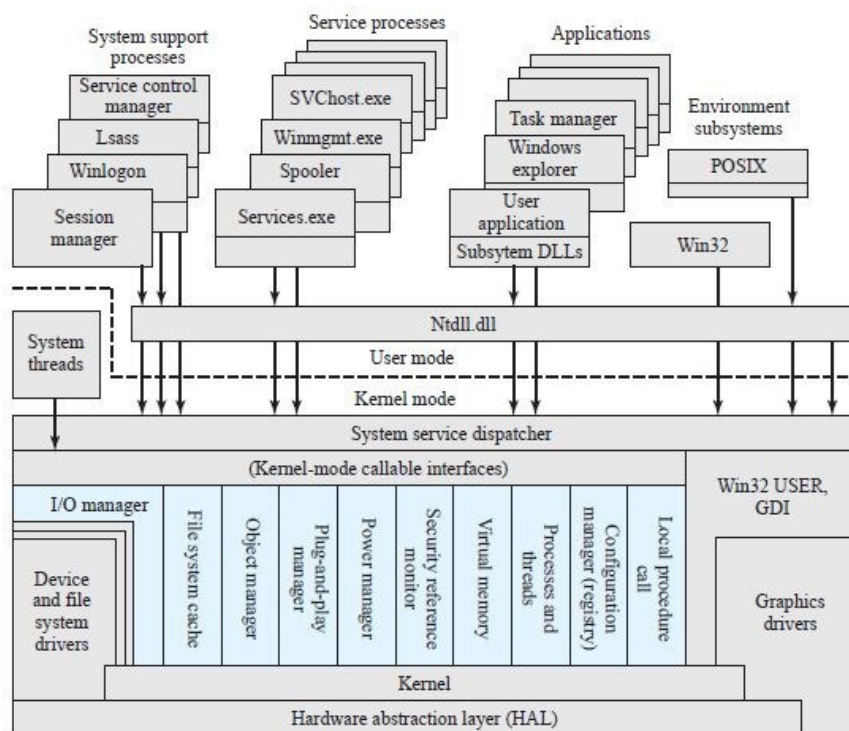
System support processes

Service control manager

Lsass

Winlogon

Session manager

Service processes

SVChost.exe

Winmgmt.exe

Spooler

Services.exe

Applications

Task manager

Windows explorer

User application

Subsytem DLLs

Environment subsystems

POSIX

Win32

System threads

Ntdll.dll

User mode

Kernel mode

System service dispatcher

(Kernel-mode callable interfaces)

Win32 USER, GDI

I/O manager

Device and file system drivers

File system cache

Object manager

Plug-and-play manager

Power manager

Security reference monitor

Virtual memory

Processes and threads

Configuration manager (registry)

Local procedure call

Graphics drivers

Kernel

Hardware abstraction layer (HAL)